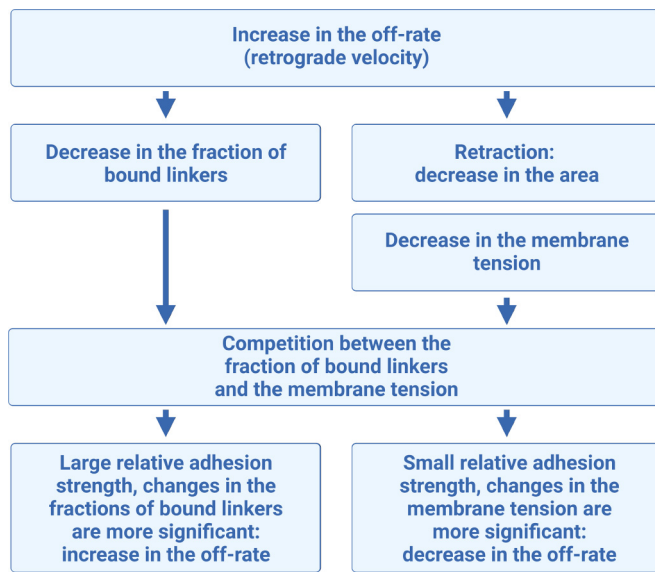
Increase in the off-rate (retrograde velocity)

Decrease in the fraction of bound linkers

Retraction: decrease in the area

Decrease in the membrane tension

Competition between the fraction of bound linkers and the membrane tension

Large relative adhesion strength, changes in the fractions of bound linkers are more significant: increase in the off-rate

Small relative adhesion strength, changes in the membrane tension are more significant: decrease in the off-rate